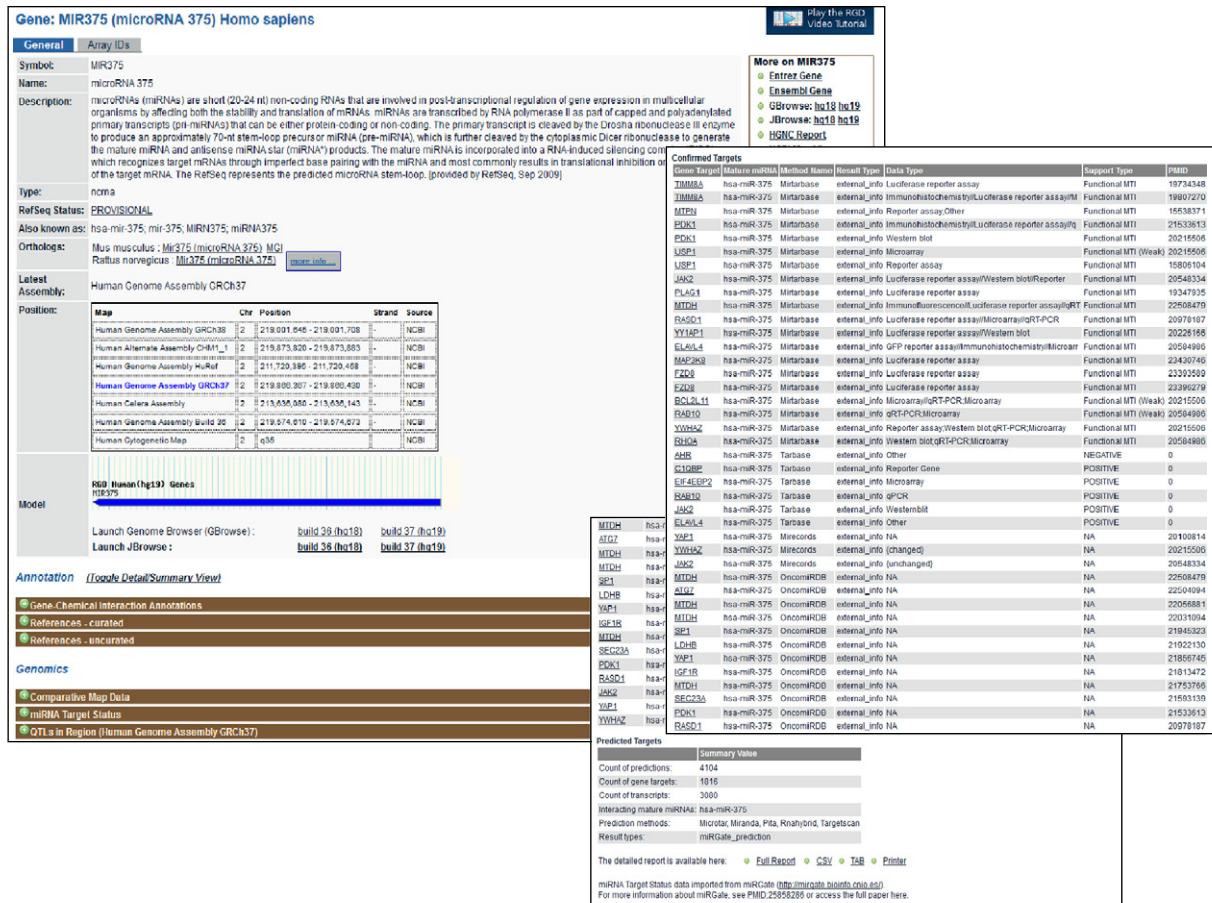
Gene: MIR375 (microRNA 375) Homo sapiens

Play the RGD Video Tutorial

General | Array IDs

Symbol: MIR375

Name: microRNA 375

Description: microRNAs (miRNAs) are short (20-24 nt) non-coding RNAs that are involved in post-transcriptional regulation of gene expression in multicellular organisms by affecting both the stability and translation of mRNAs. miRNAs are transcribed by RNA polymerase II as part of capped and polyadenylated primary transcripts (pri-miRNAs) that can be either protein-coding or non-coding. The primary transcript is cleaved by the Drosha ribonuclease III enzyme to produce an approximately 70-nt stem-loop precursor miRNA (pre-miRNA), which is further cleaved by the cytoplasmic Dicer ribonuclease to generate the mature miRNA and antisense miRNA star (miRNA*) products. The mature miRNA is incorporated into a RNA-induced silencing com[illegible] which recognizes target mRNAs through imperfect base pairing with the miRNA and most commonly results in translational inhibition or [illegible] of the target mRNA. The RefSeq represents the predicted microRNA stem-loop. [provided by RefSeq, Sep 2009]

Type: ncrna

RefSeq Status: PROVISIONAL

Also known as: hsa-mir-375; mir-375; MIRN375; miRNA375

Orthologs: Mus musculus : Mir375 (microRNA 375) MGI
Rattus norvegicus : Mir375 (microRNA 375) more info ...

Latest Assembly: Human Genome Assembly GRCh37

Position:

| Map | Chr | Position | Strand | Source |
|---|---|---|---|---|
| Human Genome Assembly GRCh38 | 2 | 219,001,645 - 219,001,708 | - | NCBI |
| Human Alternate Assembly CHM1_1 | 2 | 219,873,820 - 219,873,883 | - | NCBI |
| Human Genome Assembly HuRef | 2 | 211,720,395 - 211,720,458 | - | NCBI |
| Human Genome Assembly GRCh37 | 2 | 219,866,367 - 219,866,430 | - | NCBI |
| Human Celera Assembly | 2 | 213,636,080 - 213,636,143 | - | NCBI |
| Human Genome Assembly Build 36 | 2 | 219,574,610 - 219,574,673 | - | NCBI |
| Human Cytogenetic Map | 2 | q35 | | NCBI |

Model

RGD Human(hg19) Genes
MIR375

Launch Genome Browser (GBrowse) : build 36 (hg18) build 37 (hg19)
Launch JBrowse : build 36 (hg18) build 37 (hg19)

Annotation (Toggle Detail/Summary View)

Gene-Chemical Interaction Annotations
References - curated
References - uncurated

Genomics

Comparative Map Data
miRNA Target Status
QTLs in Region (Human Genome Assembly GRCh37)

More on MIR375
Entrez Gene
Ensembl Gene
GBrowse: hg18 hg19
JBrowse: hg18 hg19
HGNC Report

Confirmed Targets

| Gene Target | Mature miRNA | Method Name | Result Type | Data Type | Support Type | PMID |
|---|---|---|---|---|---|---|
| TIMM8A | hsa-miR-375 | Mirtarbase | external_info | Luciferase reporter assay | Functional MTI | 19734348 |
| TIMM8A | hsa-miR-375 | Mirtarbase | external_info | Immunohistochemistry//Luciferase reporter assay//M | Functional MTI | 19807270 |
| MTPN | hsa-miR-375 | Mirtarbase | external_info | Reporter assay;Other | Functional MTI | 15538371 |
| PDK1 | hsa-miR-375 | Mirtarbase | external_info | Immunohistochemistry//Luciferase reporter assay//q | Functional MTI | 21533613 |
| PDK1 | hsa-miR-375 | Mirtarbase | external_info | Western blot | Functional MTI | 20215506 |
| USP1 | hsa-miR-375 | Mirtarbase | external_info | Microarray | Functional MTI (Weak) | 20215506 |
| USP1 | hsa-miR-375 | Mirtarbase | external_info | Reporter assay | Functional MTI | 15806104 |
| JAK2 | hsa-miR-375 | Mirtarbase | external_info | Luciferase reporter assay//Western blot//Reporter | Functional MTI | 20548334 |
| PLAG1 | hsa-miR-375 | Mirtarbase | external_info | Luciferase reporter assay | Functional MTI | 19347935 |
| MTDH | hsa-miR-375 | Mirtarbase | external_info | Immunofluorescence//Luciferase reporter assay//qRT | Functional MTI | 22508479 |
| RASD1 | hsa-miR-375 | Mirtarbase | external_info | Luciferase reporter assay//Microarray//qRT-PCR | Functional MTI | 20978187 |
| YY1AP1 | hsa-miR-375 | Mirtarbase | external_info | Luciferase reporter assay//Western blot | Functional MTI | 20226166 |
| ELAVL4 | hsa-miR-375 | Mirtarbase | external_info | GFP reporter assay//Immunohistochemistry//Microarr | Functional MTI | 20584986 |
| MAP3K8 | hsa-miR-375 | Mirtarbase | external_info | Luciferase reporter assay | Functional MTI | 23430746 |
| FZD8 | hsa-miR-375 | Mirtarbase | external_info | Luciferase reporter assay | Functional MTI | 23393589 |
| FZD8 | hsa-miR-375 | Mirtarbase | external_info | Luciferase reporter assay | Functional MTI | 23396279 |
| BCL2L11 | hsa-miR-375 | Mirtarbase | external_info | Microarray;qRT-PCR;Microarray | Functional MTI (Weak) | 20215506 |
| RAD10 | hsa-miR-375 | Mirtarbase | external_info | qRT-PCR;Microarray | Functional MTI (Weak) | 20584986 |
| YWHAZ | hsa-miR-375 | Mirtarbase | external_info | Reporter assay;Western blot;qRT-PCR;Microarray | Functional MTI | 20215506 |
| RHOA | hsa-miR-375 | Mirtarbase | external_info | Western blot;qRT-PCR;Microarray | Functional MTI | 20584986 |
| AHR | hsa-miR-375 | Tarbase | external_info | Other | NEGATIVE | 0 |
| C1QBP | hsa-miR-375 | Tarbase | external_info | Reporter Gene | POSITIVE | 0 |
| EIF4EBP2 | hsa-miR-375 | Tarbase | external_info | Microarray | POSITIVE | 0 |
| RAB10 | hsa-miR-375 | Tarbase | external_info | qPCR | POSITIVE | 0 |
| JAK2 | hsa-miR-375 | Tarbase | external_info | Westernblit | POSITIVE | 0 |
| ELAVL4 | hsa-miR-375 | Tarbase | external_info | Other | POSITIVE | 0 |
| YAP1 | hsa-miR-375 | Mirecords | external_info | NA | NA | 20100814 |
| YWHAZ | hsa-miR-375 | Mirecords | external_info | {changed} | NA | 20215506 |
| JAK2 | hsa-miR-375 | Mirecords | external_info | {unchanged} | NA | 20548334 |
| MTDH | hsa-miR-375 | OncomiRDB | external_info | NA | NA | 22508479 |
| ATG7 | hsa-miR-375 | OncomiRDB | external_info | NA | NA | 22504094 |
| MTDH | hsa-miR-375 | OncomiRDB | external_info | NA | NA | 22056881 |
| MTDH | hsa-miR-375 | OncomiRDB | external_info | NA | NA | 22031094 |
| SP1 | hsa-miR-375 | OncomiRDB | external_info | NA | NA | 21945323 |
| LDHB | hsa-miR-375 | OncomiRDB | external_info | NA | NA | 21922130 |
| YAP1 | hsa-miR-375 | OncomiRDB | external_info | NA | NA | 21856745 |
| IGF1R | hsa-miR-375 | OncomiRDB | external_info | NA | NA | 21813472 |
| MTDH | hsa-miR-375 | OncomiRDB | external_info | NA | NA | 21753766 |
| SEC23A | hsa-miR-375 | OncomiRDB | external_info | NA | NA | 21593139 |
| PDK1 | hsa-miR-375 | OncomiRDB | external_info | NA | NA | 21533613 |
| RASD1 | hsa-miR-375 | OncomiRDB | external_info | NA | NA | 20978187 |

MTDH hsa-r
ATG7 hsa-r
MTDH hsa-r
MTDH hsa-r
SP1 hsa-r
LDHB hsa-r
YAP1 hsa-r
IGF1R hsa-r
MTDH hsa-r
SEC23A hsa-r
PDK1 hsa-r
RASD1 hsa-r
JAK2 hsa-r
YAP1 hsa-r
YWHAZ hsa-r

Predicted Targets

| | Summary Value |
|---|---|
| Count of predictions: | 4104 |
| Count of gene targets: | 1816 |
| Count of transcripts: | 3080 |
| Interacting mature miRNAs: | hsa-miR-375 |
| Prediction methods: | Microtar, Miranda, Pita, Rnahybrid, Targetscan |
| Result types: | miRGate_prediction |

The detailed report is available here: Full Report CSV TAB Printer

miRNA Target Status data imported from miRGate (http://mirgate.bioinfo.cnio.es/).
For more information about miRGate, see PMID:25858286 or access the full paper here.